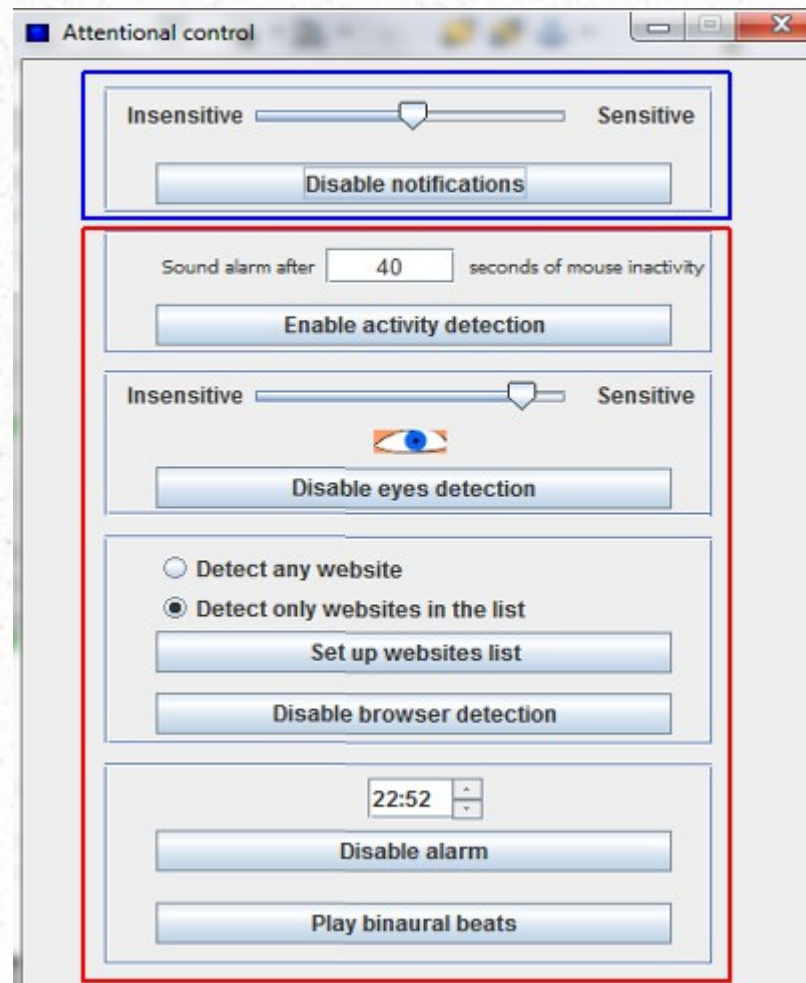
Attentional control

Insensitive Sensitive

Disable notifications

Sound alarm after 40 seconds of mouse inactivity

Enable activity detection

Insensitive Sensitive

Disable eyes detection

Detect any website

Detect only websites in the list

Set up websites list

Disable browser detection

22:52

Disable alarm

Play binaural beats